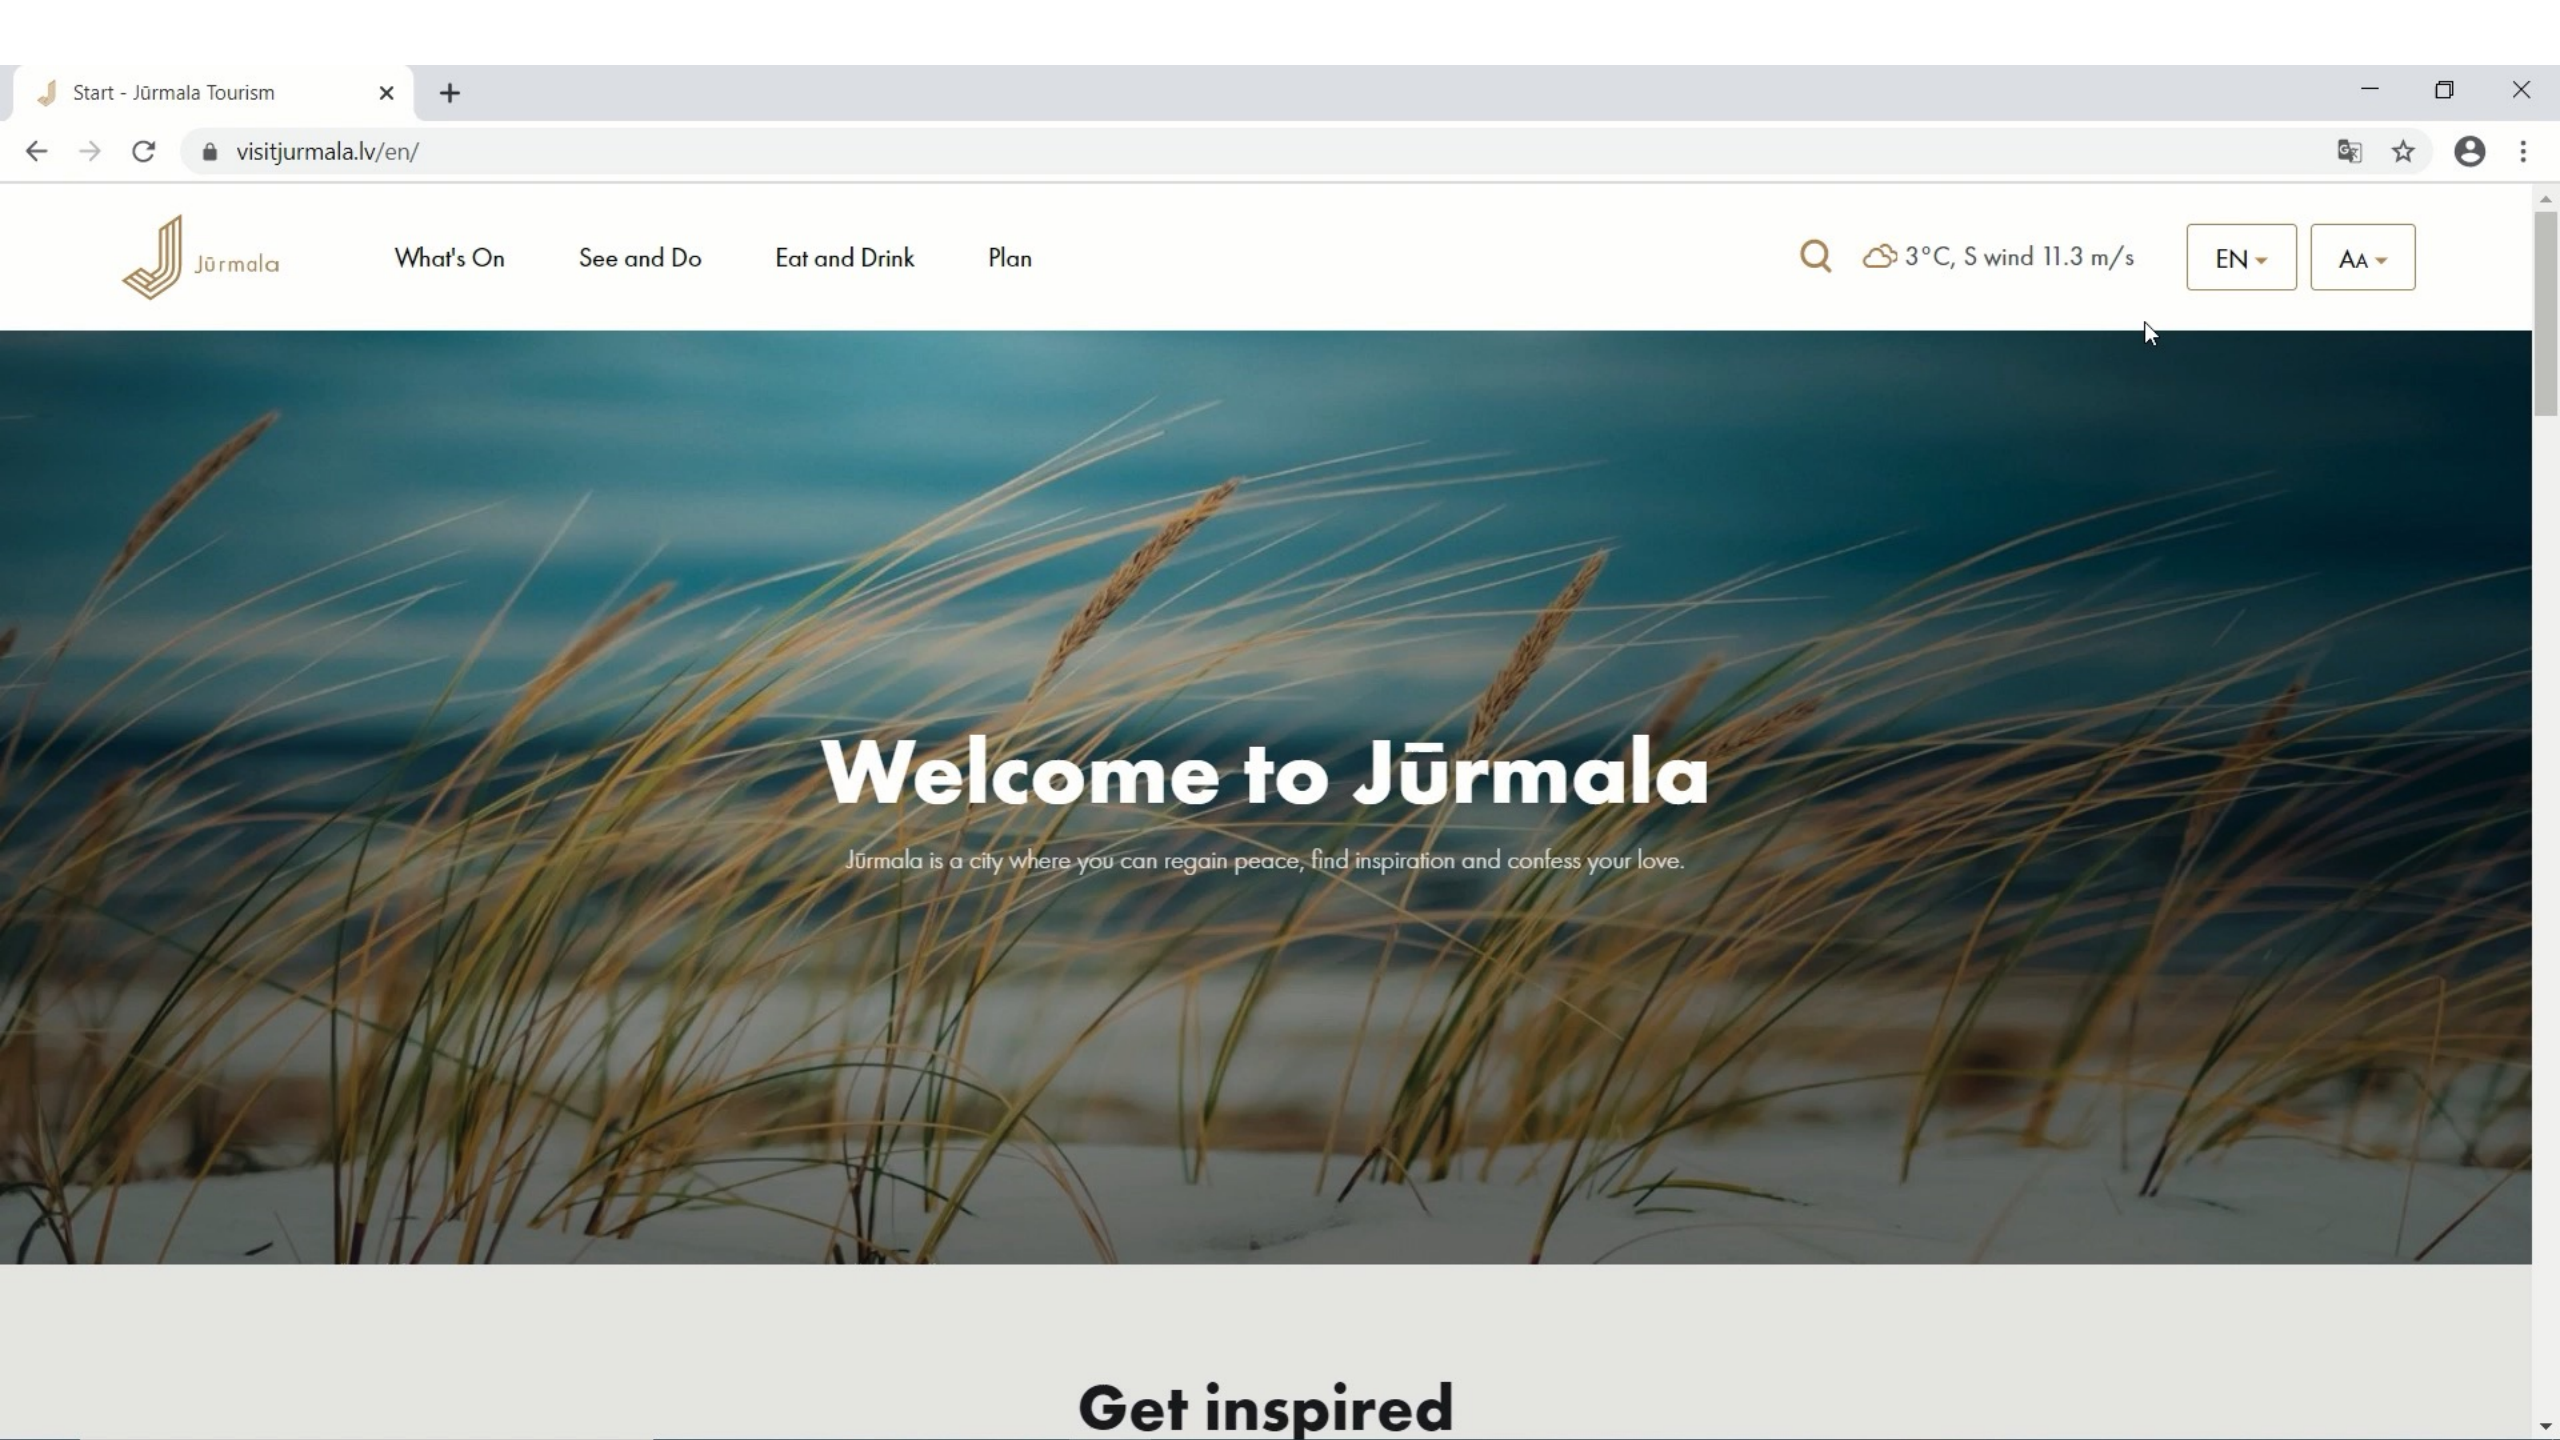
Start - Jūrmala Tourism

visitjurmala.lv/en/

Jūrmala

What's On

See and Do

Eat and Drink

Plan

3°C, S wind 11.3 m/s

EN

AA

Welcome to Jūrmala

Jūrmala is a city where you can regain peace, find inspiration and confess your love.

Get inspired